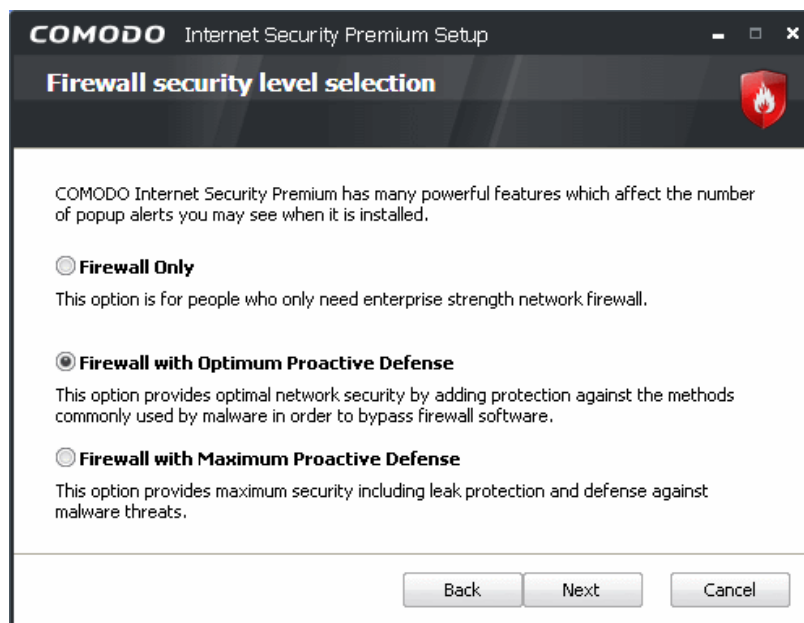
COMODO Internet Security Premium Setup

Firewall security level selection

COMODO Internet Security Premium has many powerful features which affect the number of popup alerts you may see when it is installed.

Firewall Only

This option is for people who only need enterprise strength network firewall.

Firewall with Optimum Proactive Defense

This option provides optimal network security by adding protection against the methods commonly used by malware in order to bypass firewall software.

Firewall with Maximum Proactive Defense

This option provides maximum security including leak protection and defense against malware threats.

Back Next Cancel